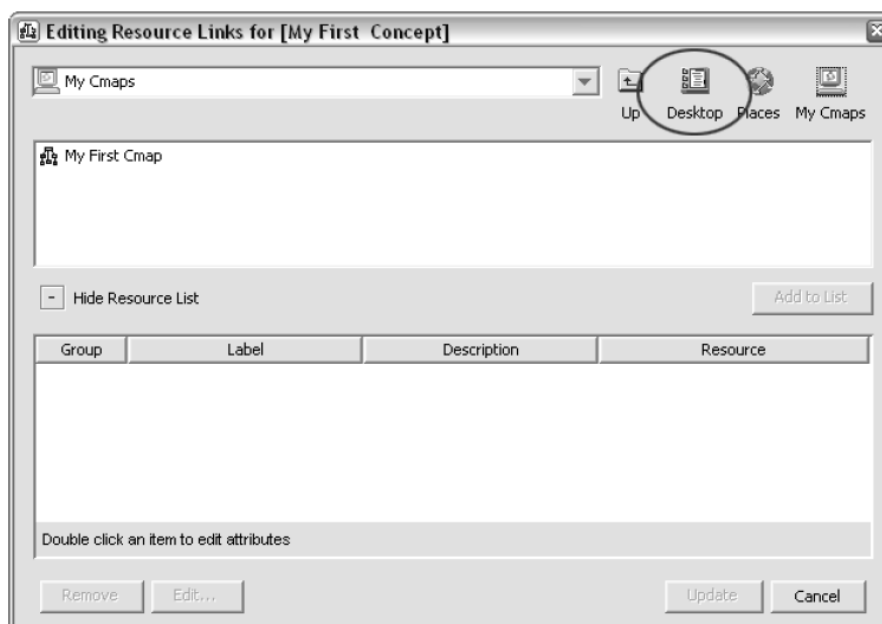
Editing Resource Links for [My First Concept]

My Cmaps

Up Desktop Places My Cmaps

My First Cmap

- Hide Resource List

Add to List

| Group | Label | Description | Resource |
|---|---|---|---|

Double click an item to edit attributes

Remove Edit... Update Cancel